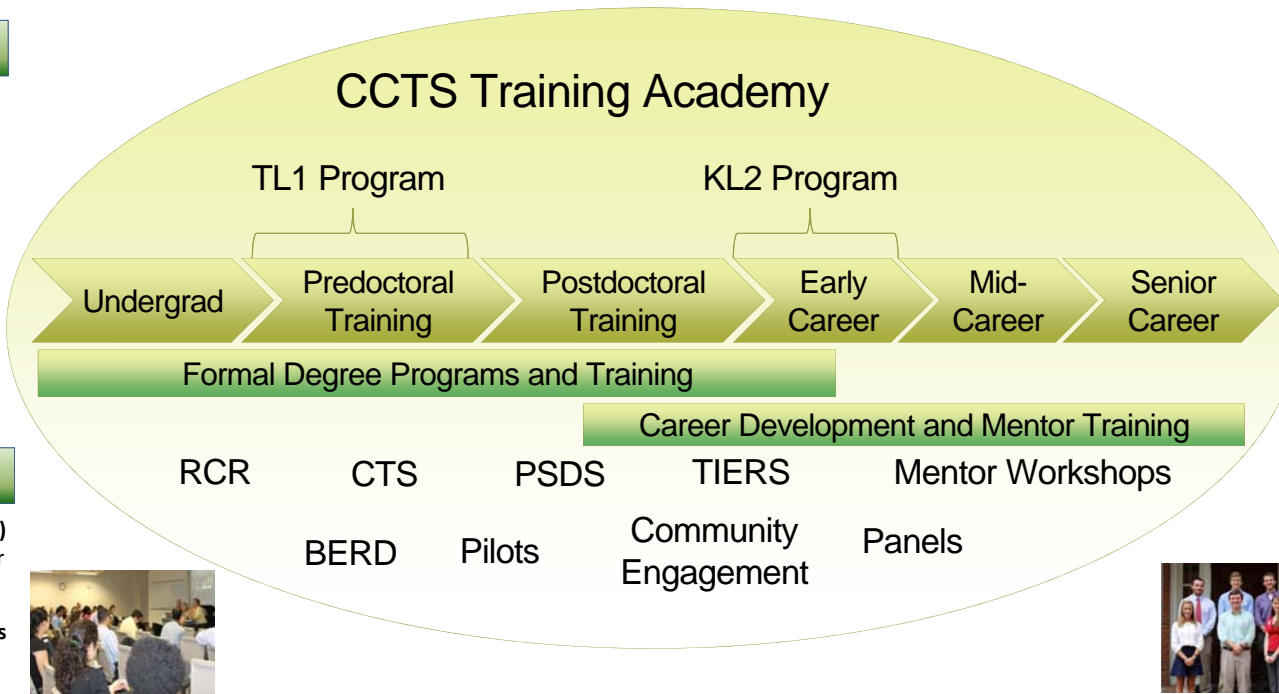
CCTS Training Academy

TL1 Program

KL2 Program

Undergrad

Predoctoral Training

Postdoctoral Training

Early Career

Mid-Career

Senior Career

Formal Degree Programs and Training

Career Development and Mentor Training

RCR

CTS

PSDS

TIERS

Mentor Workshops

BERD

Pilots

Community Engagement

Panels